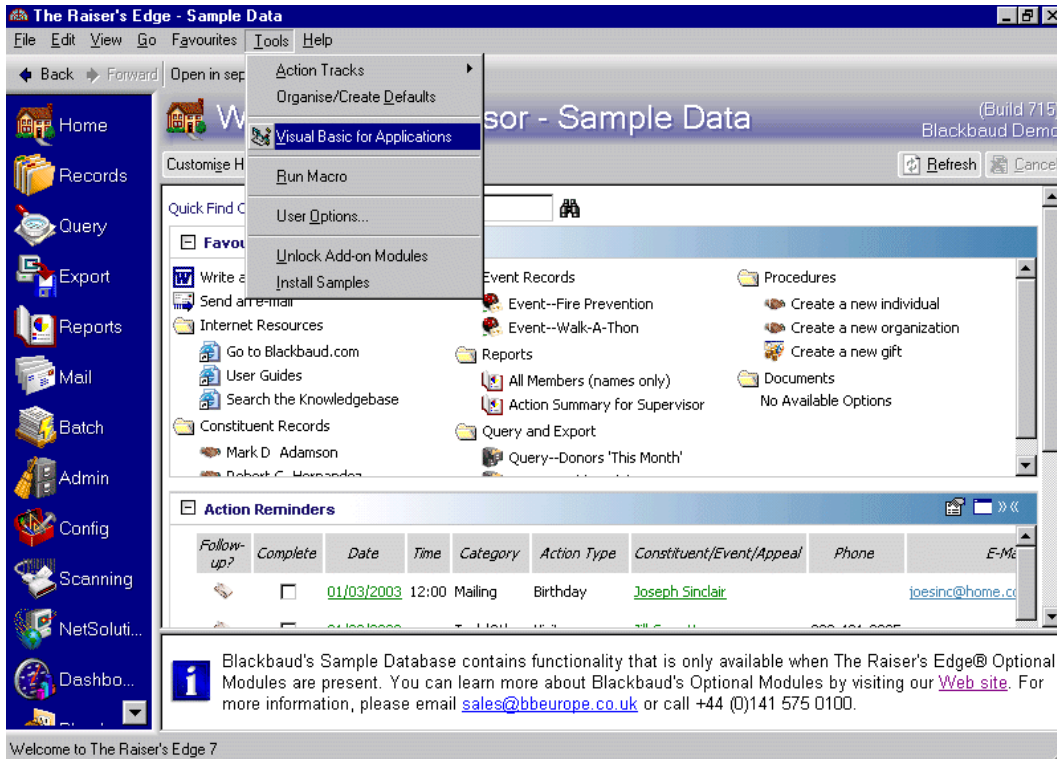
The Raiser's Edge - Sample Data

File Edit View Go Favourites Tools Help

Back Forward Open in sep

Action Tracks
Organise/Create Defaults
Visual Basic for Applications
Run Macro
User Options...
Unlock Add-on Modules
Install Samples

Home
Records
Query
Export
Reports
Mail
Batch
Admin
Config
Scanning
NetSoluti...
Dashbo...

W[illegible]sor - Sample Data

(Build 715)
Blackbaud Demo

Customise H

Refresh Cancel

Quick Find C

Favou

Write a
Send an e-mail
Internet Resources
Go to Blackbaud.com
User Guides
Search the Knowledgebase
Constituent Records
Mark D Adamson
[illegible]

Event Records
Event--Fire Prevention
Event--Walk-A-Thon
Reports
All Members (names only)
Action Summary for Supervisor
Query and Export
Query--Donors 'This Month'

Procedures
Create a new individual
Create a new organization
Create a new gift
Documents
No Available Options

Action Reminders

| Follow-up? | Complete | Date | Time | Category | Action Type | Constituent/Event/Appeal | Phone | E-Ma |
|---|---|---|---|---|---|---|---|---|
| | ☐ | 01/03/2003 | 12:00 | Mailing | Birthday | Joseph Sinclair | | joesinc@home.c |

Blackbaud's Sample Database contains functionality that is only available when The Raiser's Edge® Optional Modules are present. You can learn more about Blackbaud's Optional Modules by visiting our Web site. For more information, please email sales@bbeurope.co.uk or call +44 (0)141 575 0100.

Welcome to The Raiser's Edge 7